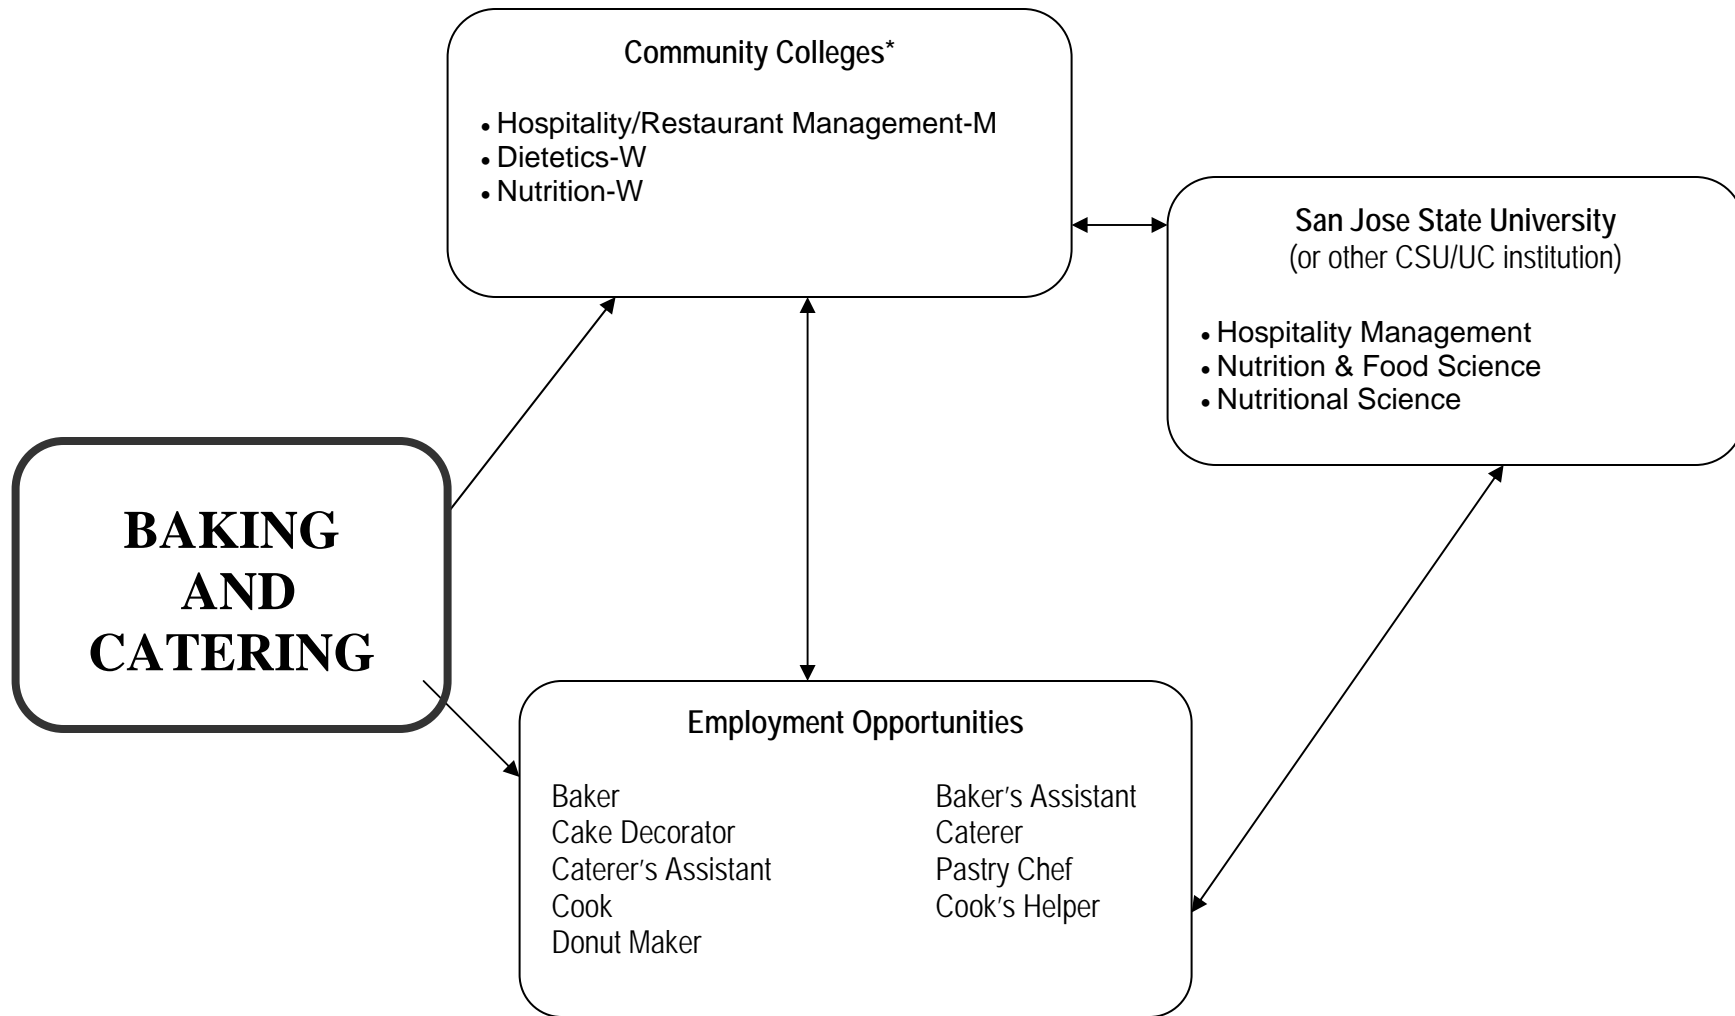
Community Colleges*

• Hospitality/Restaurant Management-M
• Dietetics-W
• Nutrition-W

San Jose State University
(or other CSU/UC institution)

• Hospitality Management
• Nutrition & Food Science
• Nutritional Science

BAKING AND CATERING

Employment Opportunities

Baker
Cake Decorator
Caterer's Assistant
Cook
Donut Maker

Baker's Assistant
Caterer
Pastry Chef
Cook's Helper